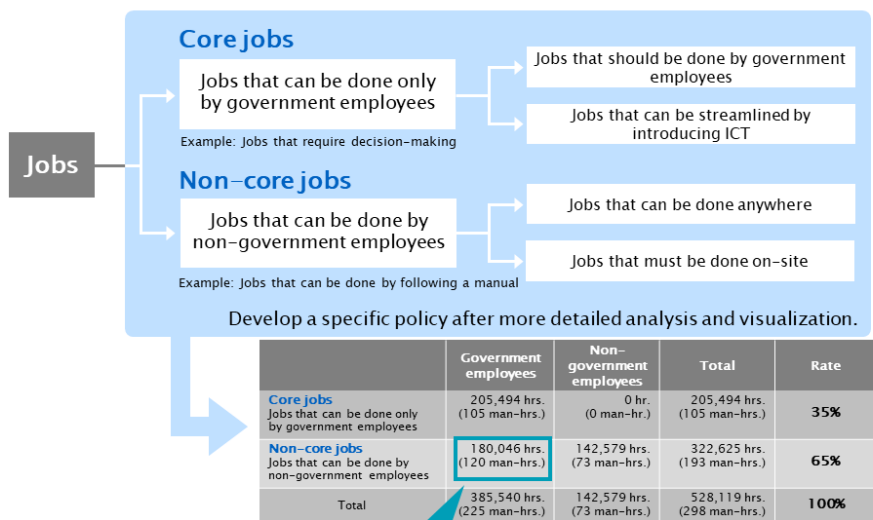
Jobs

Core jobs

Jobs that can be done only by government employees

Example: Jobs that require decision-making

Jobs that should be done by government employees

Jobs that can be streamlined by introducing ICT

Non-core jobs

Jobs that can be done by non-government employees

Example: Jobs that can be done by following a manual

Jobs that can be done anywhere

Jobs that must be done on-site

Develop a specific policy after more detailed analysis and visualization.

| | Government employees | Non-government employees | Total | Rate |
|---|---|---|---|---|
| Core jobs Jobs that can be done only by government employees | 205,494 hrs. (105 man-hrs.) | 0 hr. (0 man-hr.) | 205,494 hrs. (105 man-hrs.) | 35% |
| Non-core jobs Jobs that can be done by non-government employees | 180,046 hrs. (120 man-hrs.) | 142,579 hrs. (73 man-hrs.) | 322,625 hrs. (193 man-hrs.) | 65% |
| Total | 385,540 hrs. (225 man-hrs.) | 142,579 hrs. (73 man-hrs.) | 528,119 hrs. (298 man-hrs.) | 100% |